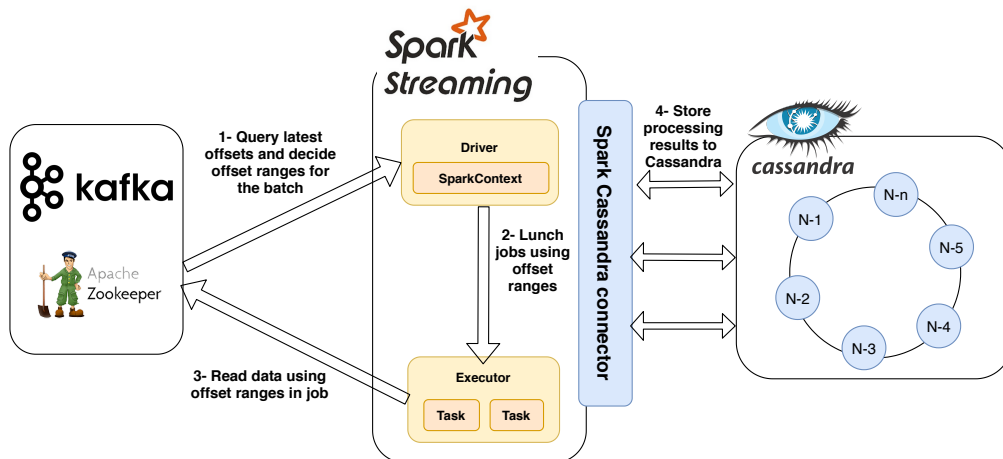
Spark Streaming

kafka

Apache Zookeeper

1- Query latest offsets and decide offset ranges for the batch

Driver

SparkContext

2- Lunch jobs using offset ranges

Executor

Task

Task

3- Read data using offset ranges in job

Spark Cassandra connector

4- Store processing results to Cassandra

cassandra

N-1

N-n

N-5

N-2

N-4

N-3